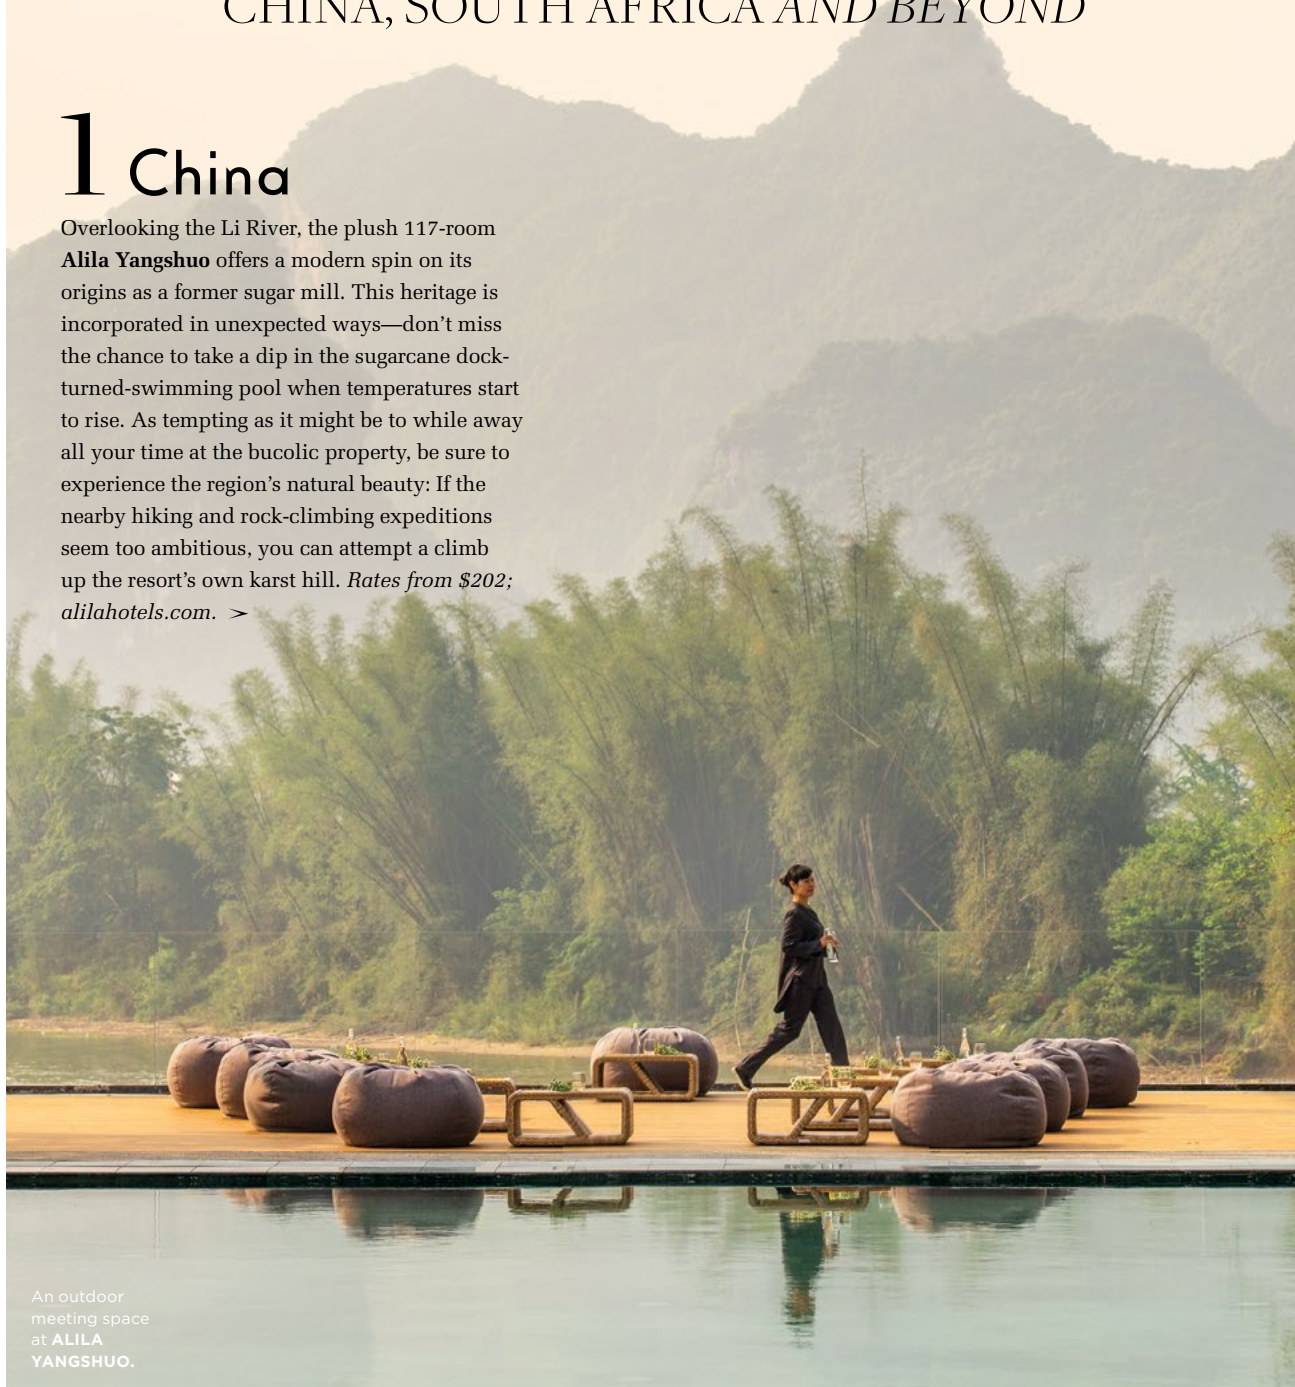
CHINA, SOUTH AFRICA AND BEYOND

1 China

Overlooking the Li River, the plush 117-room Alila Yangshuo offers a modern spin on its origins as a former sugar mill. This heritage is incorporated in unexpected ways—don't miss the chance to take a dip in the sugarcane dock-turned-swimming pool when temperatures start to rise. As tempting as it might be to while away all your time at the bucolic property, be sure to experience the region's natural beauty: If the nearby hiking and rock-climbing expeditions seem too ambitious, you can attempt a climb up the resort's own karst hill. Rates from \$202; alilahotels.com. >

An outdoor meeting space at ALILA YANGSHUO.